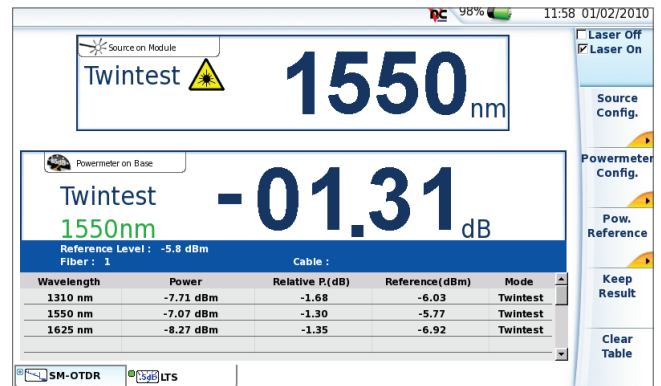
98% 11:58 01/02/2010

Source on Module

Twintest

1550 nm

Laser Off
Laser On

Source Config.

Powermeter on Base

Twintest
1550nm

-01.31 dB

Powermeter Config.

Pow. Reference

Reference Level : -5.8 dBm
Fiber : 1
Cable :

| Wavelength | Power | Relative P.(dB) | Reference(dBm) | Mode |
|---|---|---|---|---|
| 1310 nm | -7.71 dBm | -1.68 | -6.03 | Twintest |
| 1550 nm | -7.07 dBm | -1.30 | -5.77 | Twintest |
| 1625 nm | -8.27 dBm | -1.35 | -6.92 | Twintest |

Keep Result

Clear Table

SM-OTDR
LTS